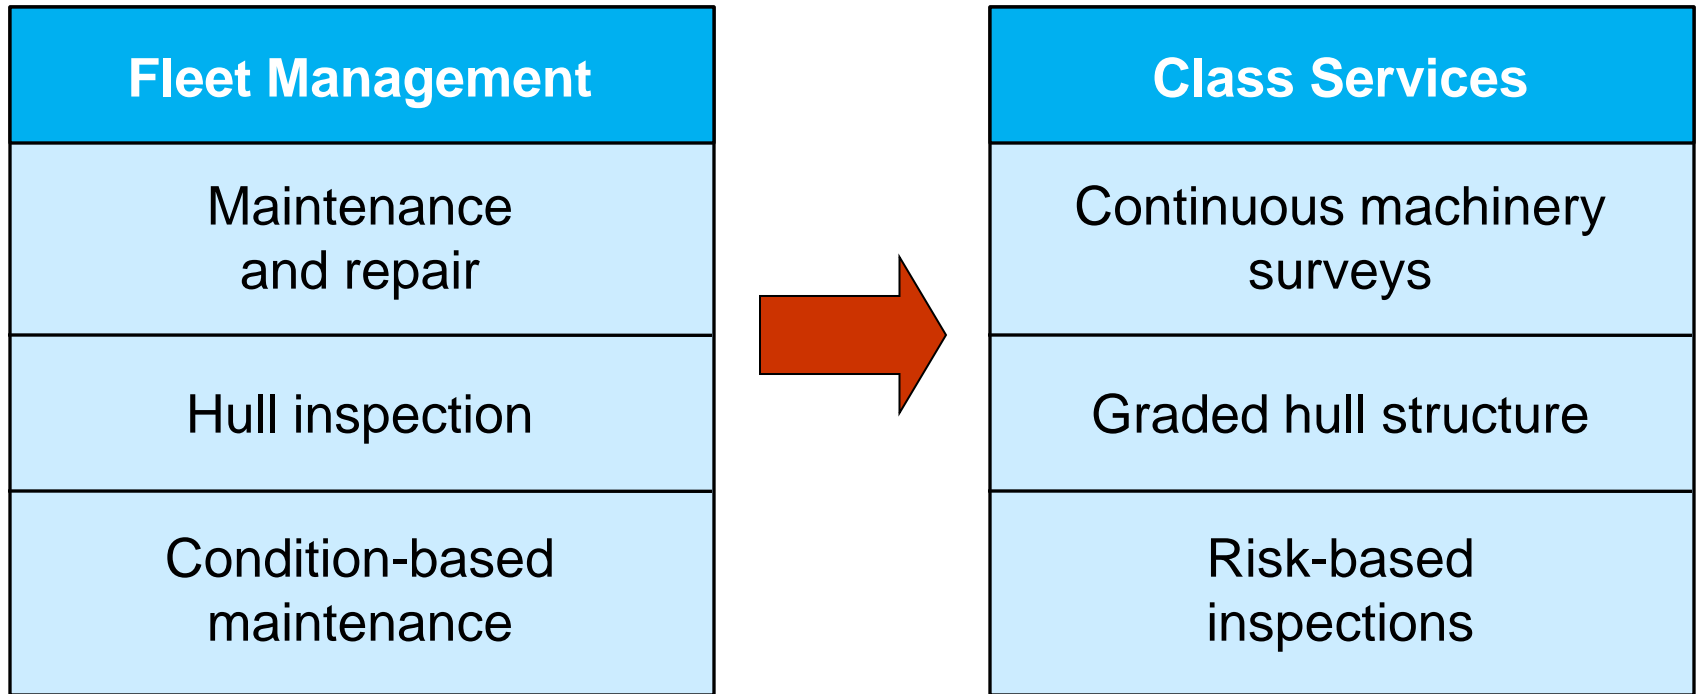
| Fleet Management |
|---|
| Maintenance and repair |
| Hull inspection |
| Condition-based maintenance |

| Class Services |
|---|
| Continuous machinery surveys |
| Graded hull structure |
| Risk-based inspections |